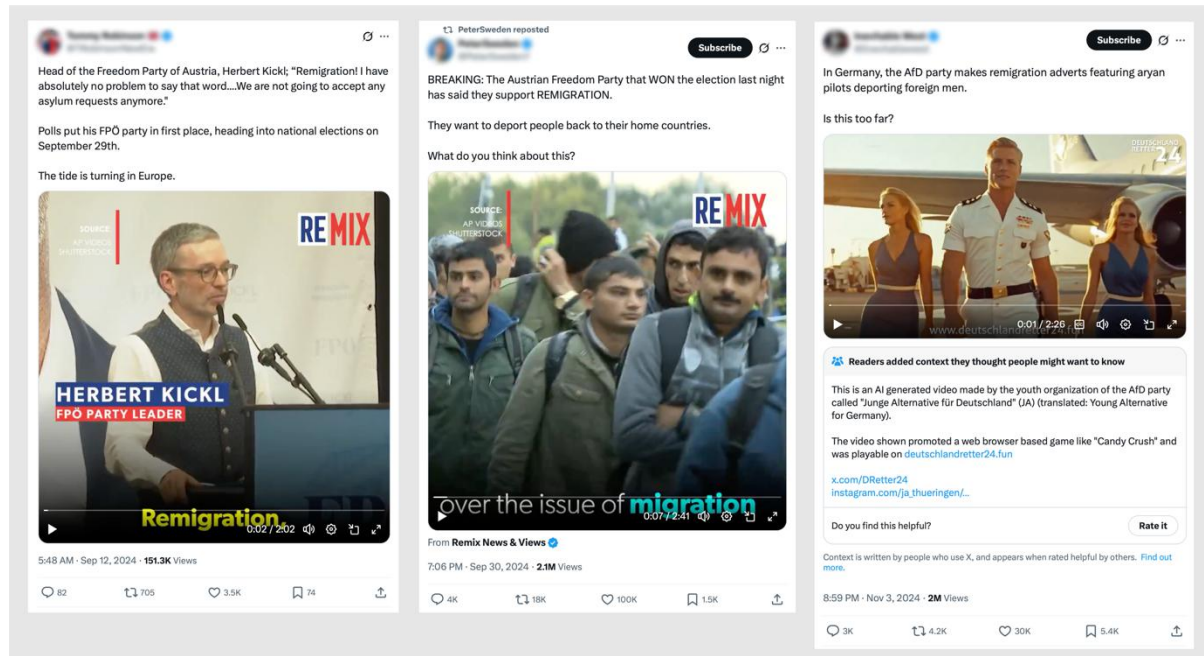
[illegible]
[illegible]

Head of the Freedom Party of Austria, Herbert Kickl; "Remigration! I have absolutely no problem to say that word....We are not going to accept any asylum requests anymore."

Polls put his FPÖ party in first place, heading into national elections on September 29th.

The tide is turning in Europe.

SOURCE:
AP VIDEOS
SHUTTERSTOCK

REMIX

HERBERT KICKL
FPÖ PARTY LEADER

Remigration

0:02 / 2:02

5:48 AM · Sep 12, 2024 · 151.3K Views

82 705 3.5K 74

PeterSweden reposted
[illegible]
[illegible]
Subscribe

BREAKING: The Austrian Freedom Party that WON the election last night has said they support REMIGRATION.

They want to deport people back to their home countries.

What do you think about this?

SOURCE:
AP VIDEOS
SHUTTERSTOCK

REMIX

over the issue of migration

0:07 / 2:41

From Remix News & Views

7:06 PM · Sep 30, 2024 · 2.1M Views

4K 18K 100K 1.5K

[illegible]
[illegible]
Subscribe

In Germany, the AfD party makes remigration adverts featuring aryan pilots deporting foreign men.

Is this too far?

DEUTSCHLANDRETTER 24

www.deutschlandretter24.fun

0:01 / 2:26

Readers added context they thought people might want to know

This is an AI generated video made by the youth organization of the AfD party called "Junge Alternative für Deutschland" (JA) (translated: Young Alternative for Germany).

The video shown promoted a web browser based game like "Candy Crush" and was playable on deutschlandretter24.fun

x.com/DRetter24
instagram.com/ja_thueringen/...

Do you find this helpful?
Rate it

Context is written by people who use X, and appears when rated helpful by others. Find out more.

8:59 PM · Nov 3, 2024 · 2M Views

3K 4.2K 30K 5.4K